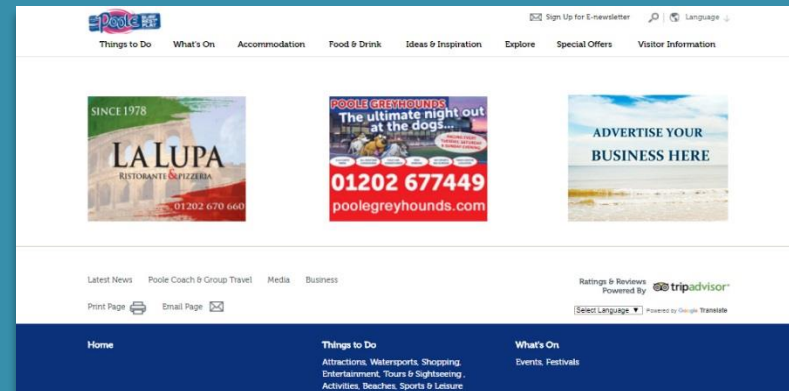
Poole

Sign Up for E-newsletter Language

Things to Do What's On Accommodation Food & Drink Ideas & Inspiration Explore Special Offers Visitor Information

SINCE 1978
LA LUPA
RISTORANTE & PIZZERIA
01202 670 660

POOLE GREYHOUNDS
The ultimate night out at the dogs...
01202 677449
poolegreyhounds.com

ADVERTISE YOUR BUSINESS HERE

Latest News Poole Coach & Group Travel Media Business

Print Page Email Page

Ratings & Reviews Powered By tripadvisor

Select Language ▼ Powered by Google Translate

Home

Things to Do
Attractions, Watersports, Shopping, Entertainment, Tours & Sightseeing , Activities, Beaches, Sports & Leisure

What's On
Events, Festivals